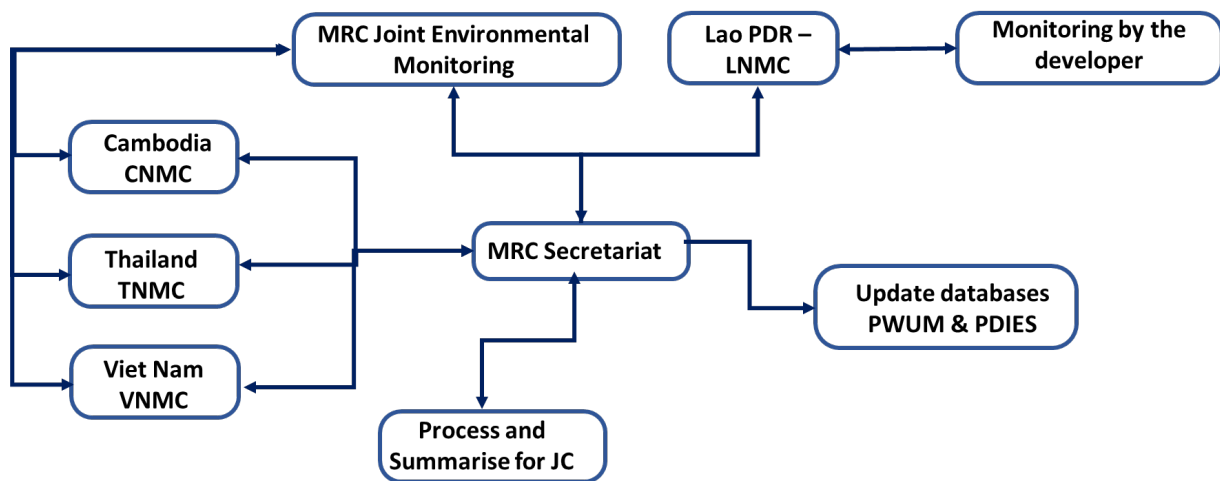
MRC Joint Environmental Monitoring

Lao PDR – LNMC

Monitoring by the developer

Cambodia CNMC

Thailand TNMC

Viet Nam VNMC

MRC Secretariat

Update databases PWUM & PDIES

Process and Summarise for JC